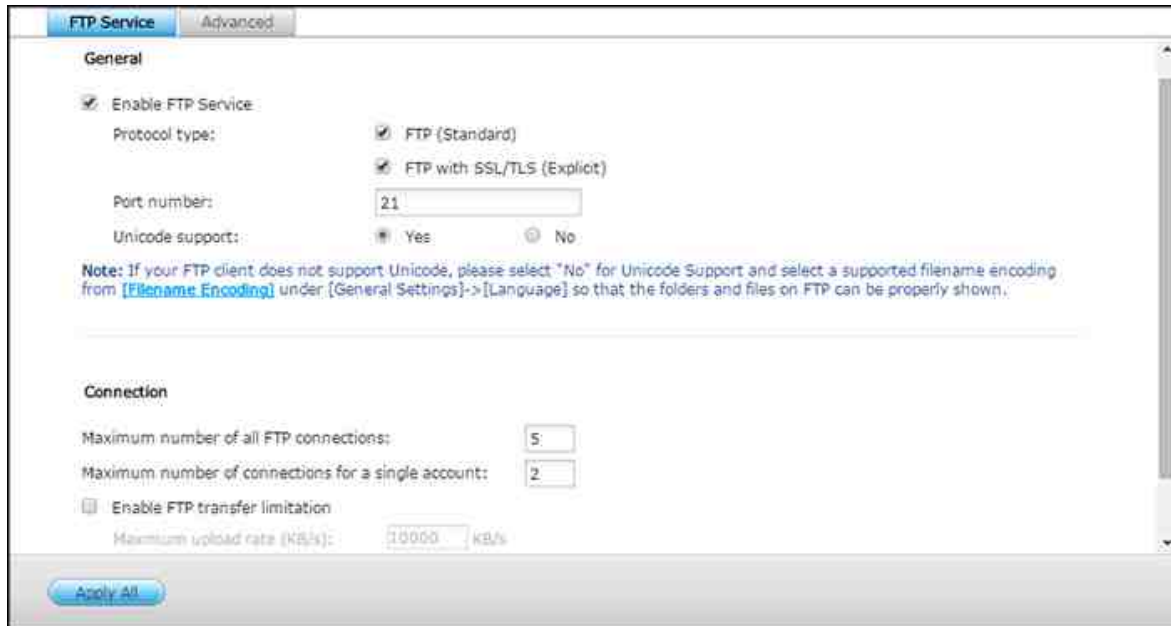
FTP Service | Advanced

General

Enable FTP Service

Protocol type: FTP (Standard)

FTP with SSL/TLS (Explicit)

Port number: 21

Unicode support: Yes No

Note: If your FTP client does not support Unicode, please select "No" for Unicode Support and select a supported filename encoding from [Filename Encoding] under [General Settings]->[Language] so that the folders and files on FTP can be properly shown.

Connection

Maximum number of all FTP connections: 5

Maximum number of connections for a single account: 2

Enable FTP transfer limitation

Maximum upload rate (KB/s): 10000 KB/s

Apply All